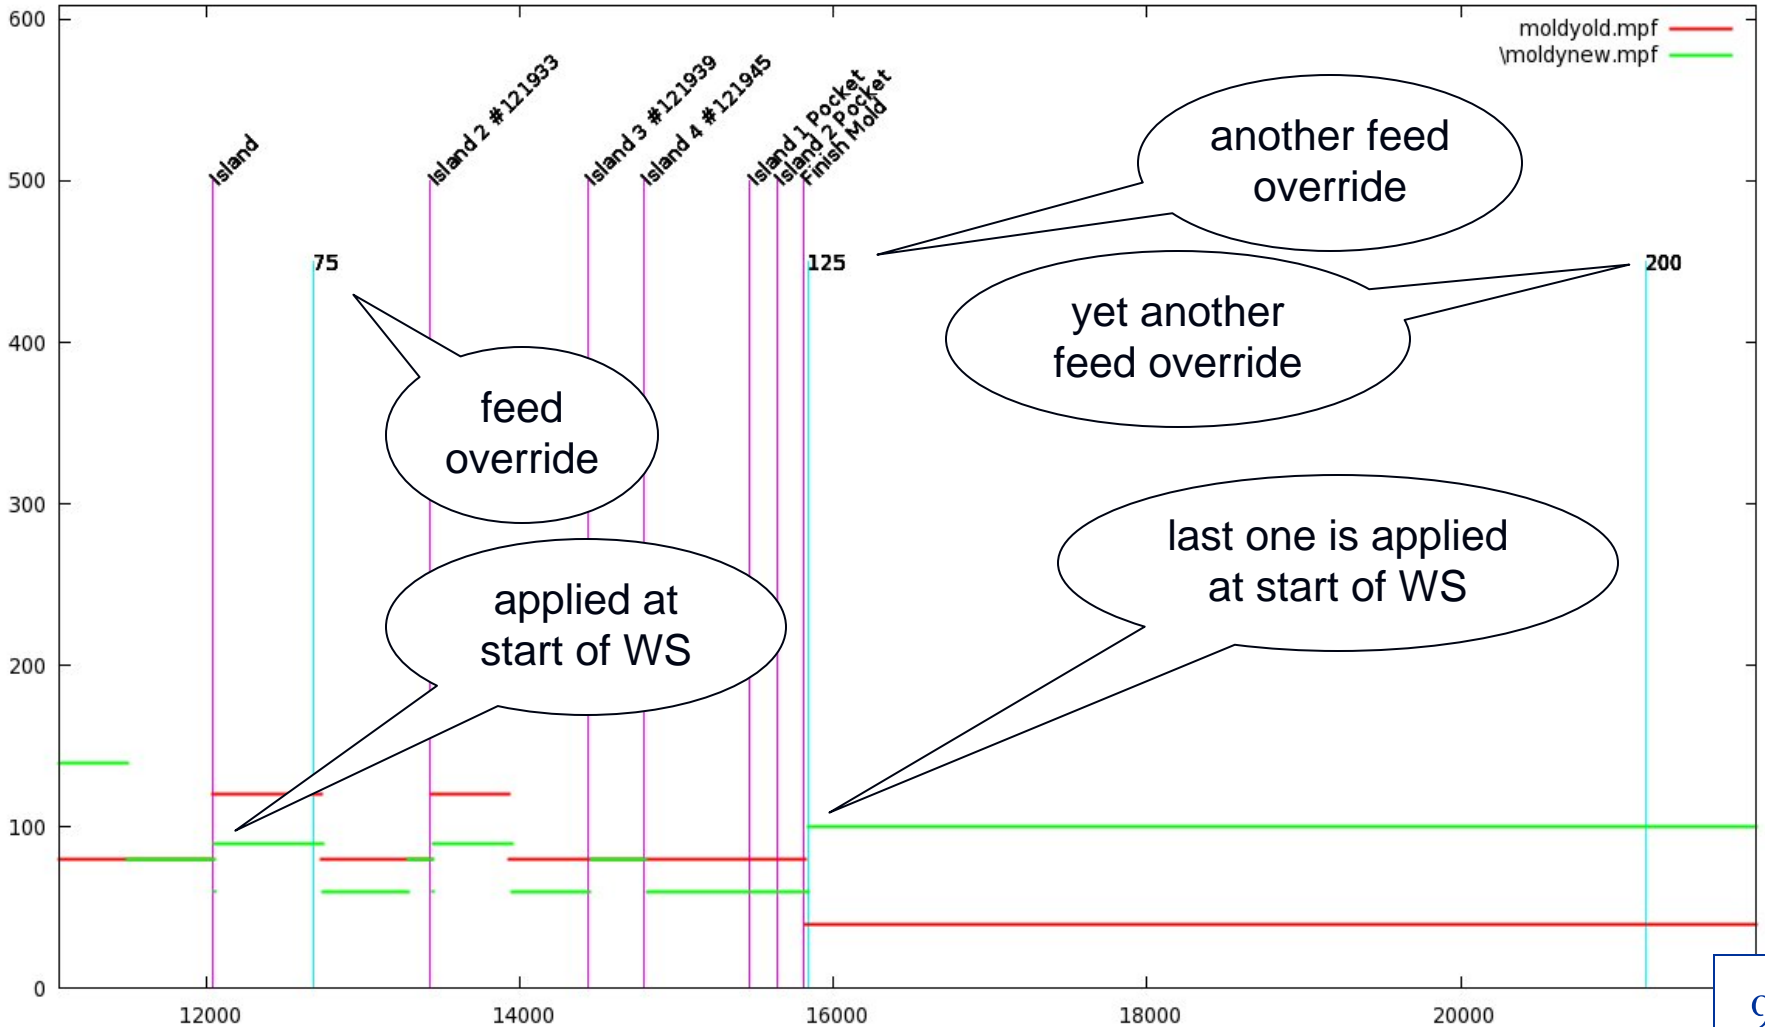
moldyold.mpf
\moldynew.mpf

600
500
400
300
200
100
0

12000
14000
16000
18000
20000

Island
Island 2 #121933
Island 3 #121939
Island 4 #121945
Island 1 Pocket
Island 2 Pocket
Finish Mold

75
125
200

another feed override

yet another feed override

feed override

applied at start of WS

last one is applied at start of WS

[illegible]